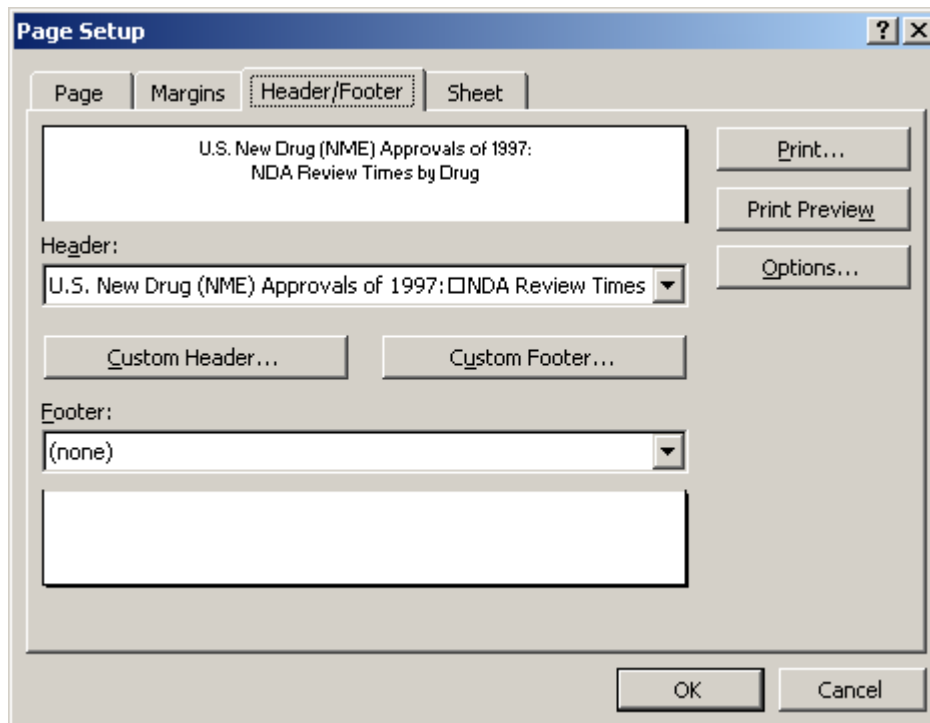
Page Setup

?

Page

Margins

Header/Footer

Sheet

U.S. New Drug (NME) Approvals of 1997:
NDA Review Times by Drug

Print...

Print Preview

Options...

Header:

U.S. New Drug (NME) Approvals of 1997: □NDA Review Times

Custom Header...

Custom Footer...

Footer:

(none)

OK

Cancel